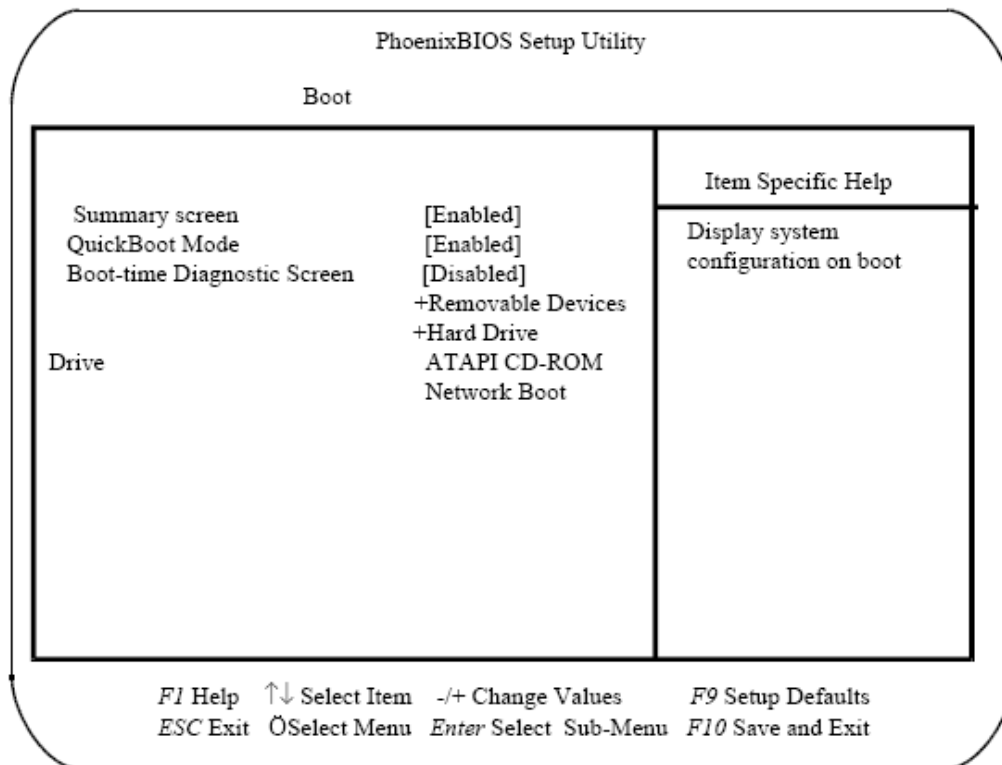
PhoenixBIOS Setup Utility

Boot

Summary screen [Enabled]
QuickBoot Mode [Enabled]
Boot-time Diagnostic Screen [Disabled]
+Removable Devices
+Hard Drive
Drive ATAPI CD-ROM
Network Boot

Item Specific Help

Display system configuration on boot

*F1* Help ↑↓ Select Item -/+ Change Values *F9* Setup Defaults
*ESC* Exit ÖSelect Menu *Enter* Select Sub-Menu *F10* Save and Exit